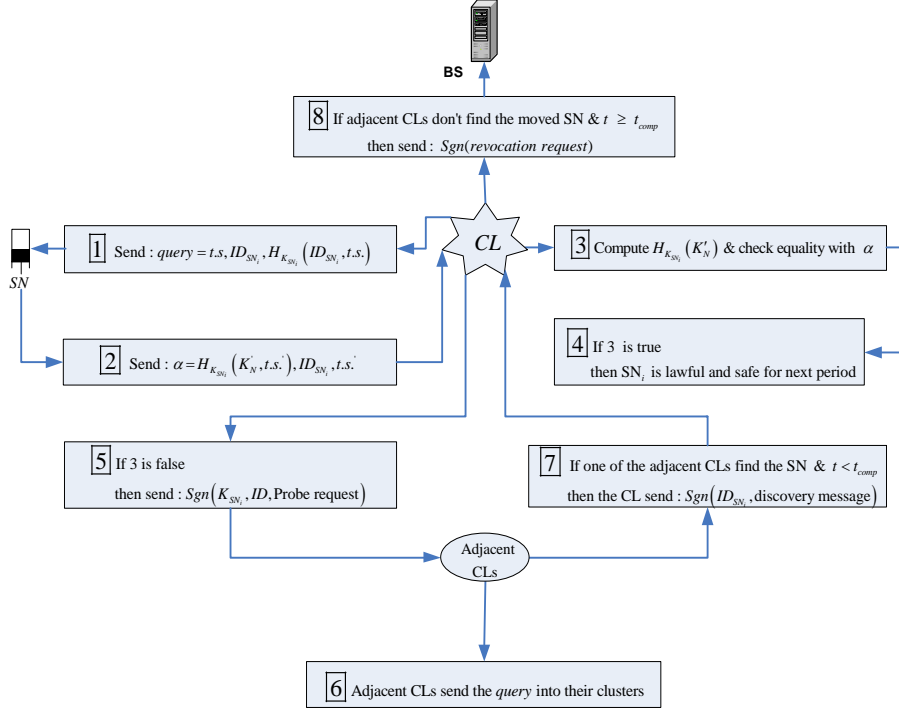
BS

8 If adjacent CLs don't find the moved SN & $t \geq t_{comp}$ then send : $Sgn(revocation\ request)$

SN

1 Send : $query = t.s, ID_{SN_i}, H_{K_{SN_i}}\left(ID_{SN_i}, t.s.\right)$

CL

3 Compute $H_{K_{SN_i}}\left(K'_N\right)$ & check equality with $\alpha$

2 Send : $\alpha = H_{K_{SN_i}}\left(K'_N, t.s.'\right), ID_{SN_i}, t.s.'$

4 If 3 is true then $SN_i$ is lawful and safe for next period

5 If 3 is false then send : $Sgn\left(K_{SN_i}, ID, \text{Probe request}\right)$

7 If one of the adjacent CLs find the SN & $t < t_{comp}$ then the CL send : $Sgn\left(ID_{SN_i}, \text{discovery message}\right)$

Adjacent CLs

6 Adjacent CLs send the $query$ into their clusters